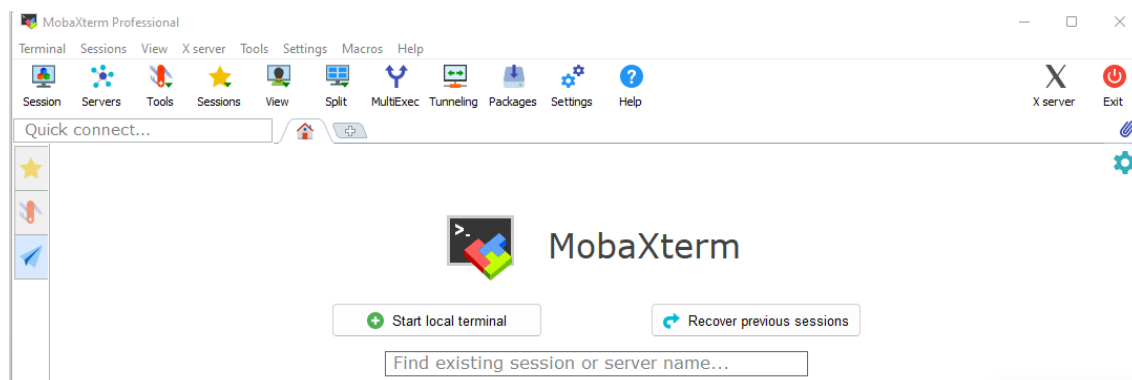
MobaXterm Professional

Terminal Sessions View X server Tools Settings Macros Help

Session Servers Tools Sessions View Split MultiExec Tunneling Packages Settings Help X server Exit

Quick connect...

MobaXterm

Start local terminal

Recover previous sessions

Find existing session or server name...